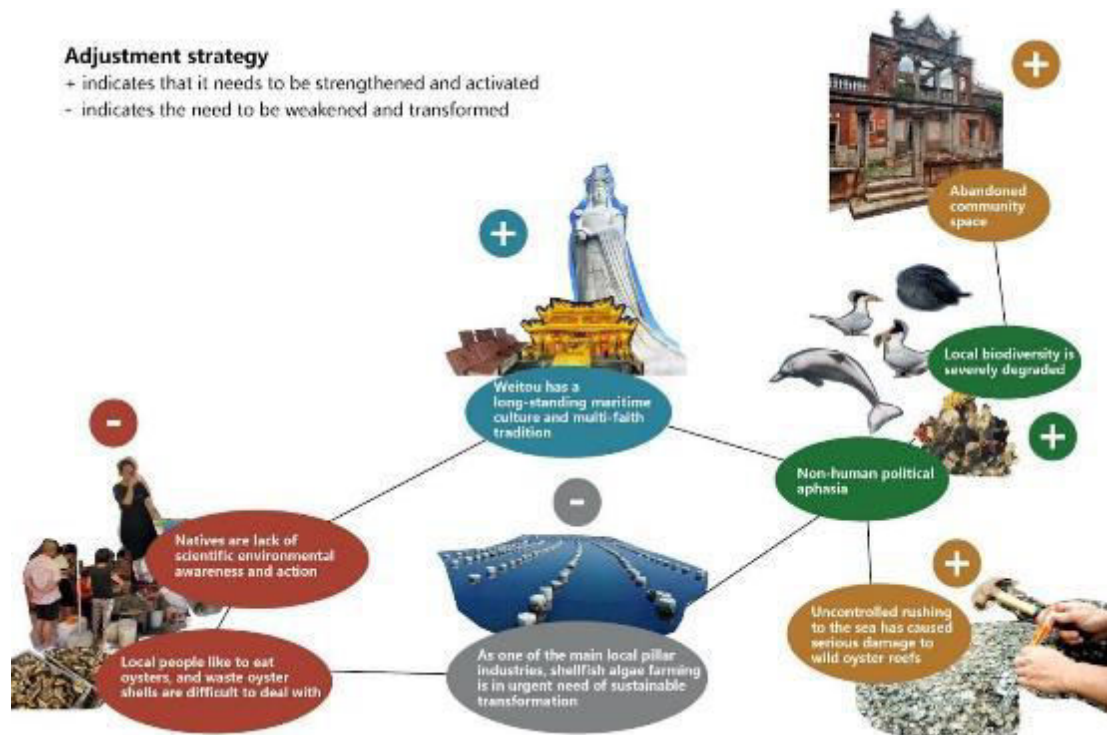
Adjustment strategy

+ indicates that it needs to be strengthened and activated

- indicates the need to be weakened and transformed

+

Abandoned community space

+

Weitou has a long-standing maritime culture and multi-faith tradition

Local biodiversity is severely degraded

-

+

Non-human political aphasia

-

Natives are lack of scientific environmental awareness and action

+

Uncontrolled rushing to the sea has caused serious damage to wild oyster reefs

Local people like to eat oysters, and waste oyster shells are difficult to deal with

As one of the main local pillar industries, shellfish algae farming is in urgent need of sustainable transformation